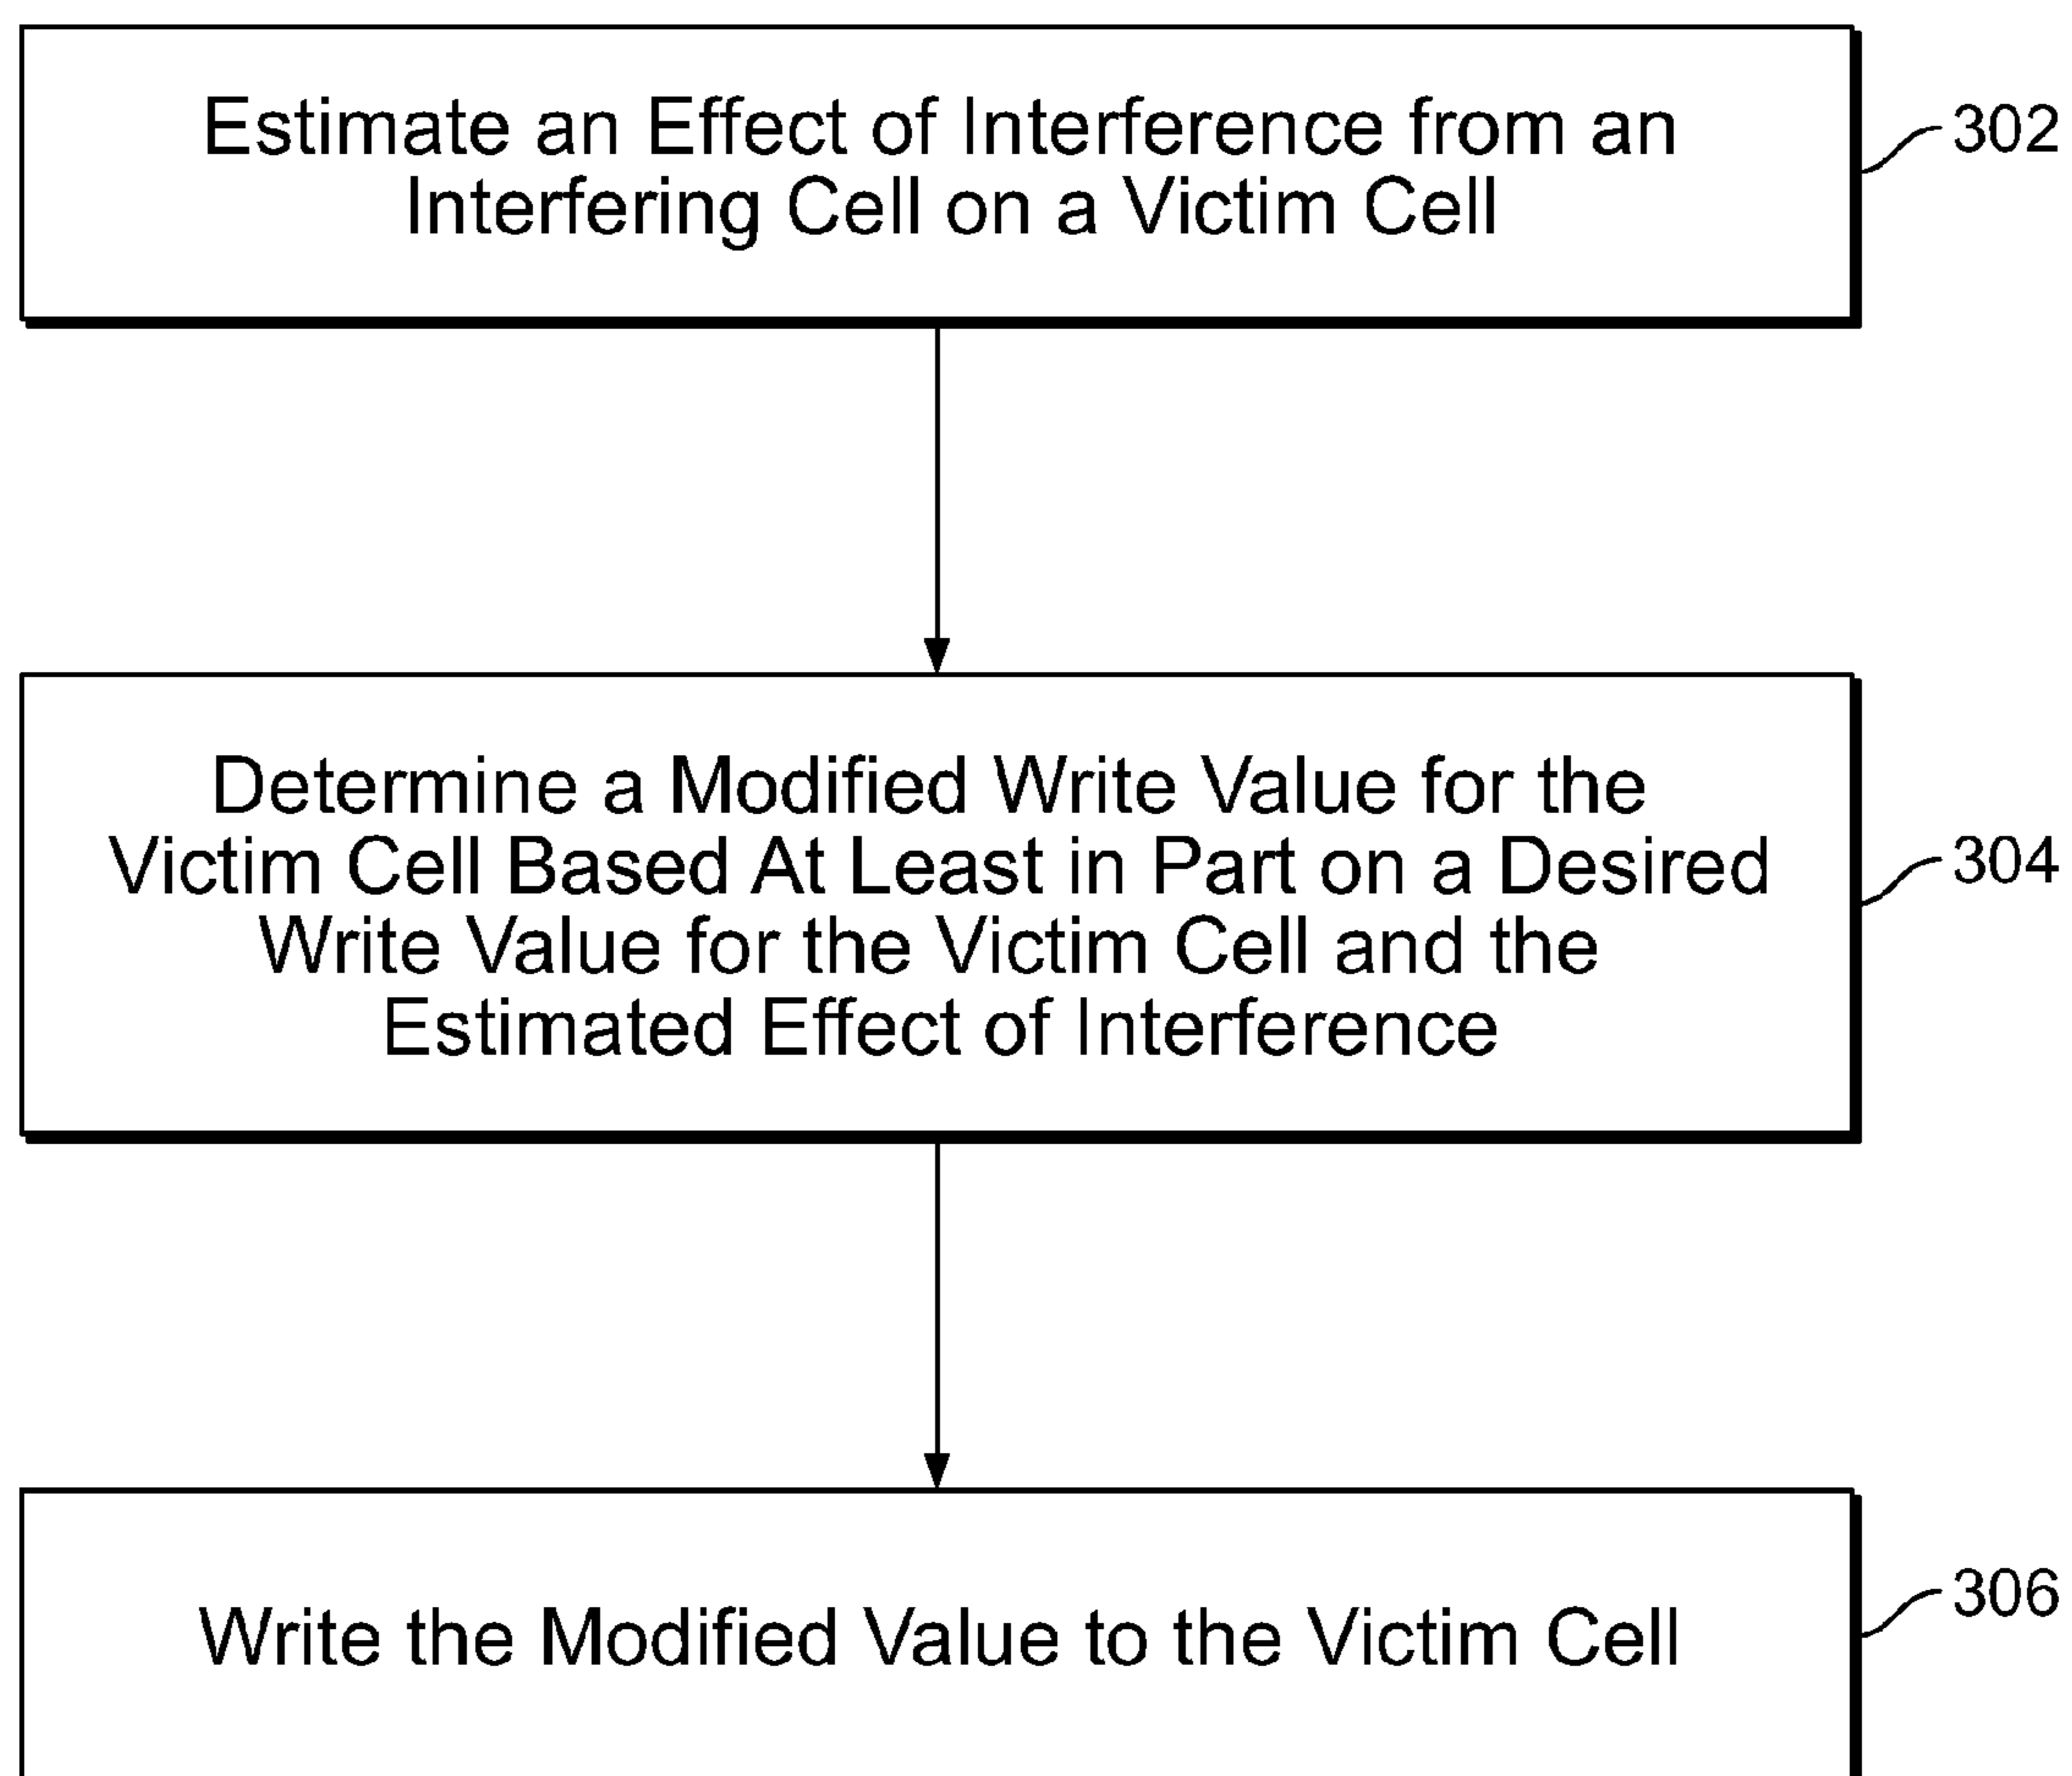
Estimate an Effect of Interference from an Interfering Cell on a Victim Cell

302

Determine a Modified Write Value for the Victim Cell Based At Least in Part on a Desired Write Value for the Victim Cell and the Estimated Effect of Interference

304

Write the Modified Value to the Victim Cell

306